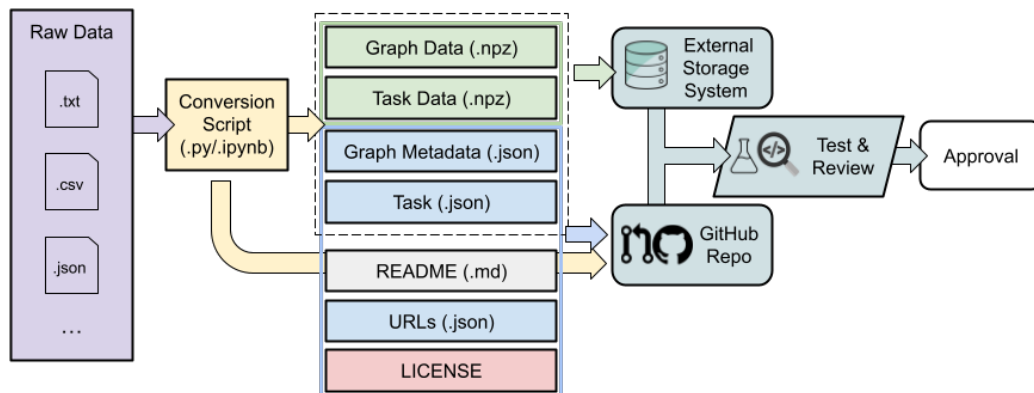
Raw Data

.txt

.csv

.json

...

Conversion Script (.py/.ipynb)

Graph Data (.npz)

Task Data (.npz)

Graph Metadata (.json)

Task (.json)

README (.md)

URLs (.json)

LICENSE

External Storage System

Test & Review

Approval

GitHub Repo